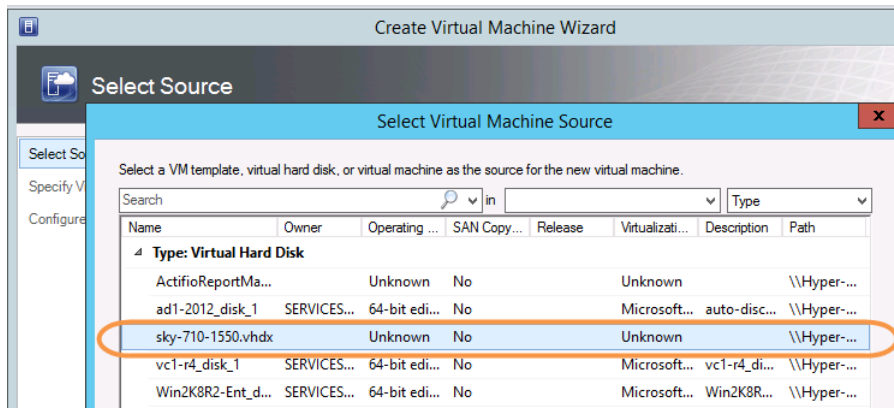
Create Virtual Machine Wizard

Select Source

Select So
Specify V
Configure

Select Virtual Machine Source

Select a VM template, virtual hard disk, or virtual machine as the source for the new virtual machine.

Search in Type

| Name | Owner | Operating ... | SAN Copy... | Release | Virtualizati... | Description | Path |
|---|---|---|---|---|---|---|---|
| Type: Virtual Hard Disk | | | | | | | |
| ActifioReportMa... | | Unknown | No | | Unknown | | \\Hyper-... |
| ad1-2012_disk_1 | SERVICES... | 64-bit edi... | No | | Microsoft... | auto-disc... | \\Hyper-... |
| sky-710-1550.vhdx | | Unknown | No | | Unknown | | \\Hyper-... |
| vc1-r4_disk_1 | SERVICES... | 64-bit edi... | No | | Microsoft... | vc1-r4_di... | \\Hyper-... |
| Win2K8R2-Ent_d... | SERVICES... | 64-bit edi... | No | | Microsoft... | Win2K8R... | \\Hyper-... |